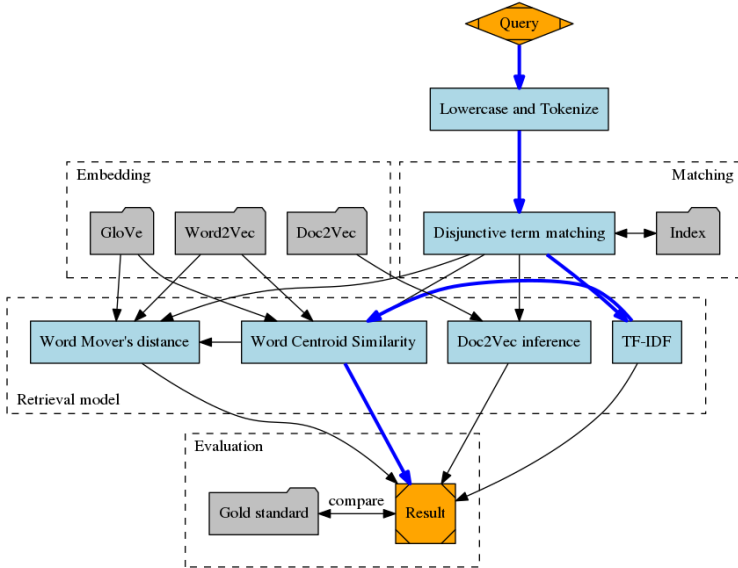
Query

Lowercase and Tokenize

Embedding

GloVe

Word2Vec

Doc2Vec

Matching

Disjunctive term matching

Index

Word Mover's distance

Word Centroid Similarity

Doc2Vec inference

TF-IDF

Retrieval model

Evaluation

Gold standard

compare

Result